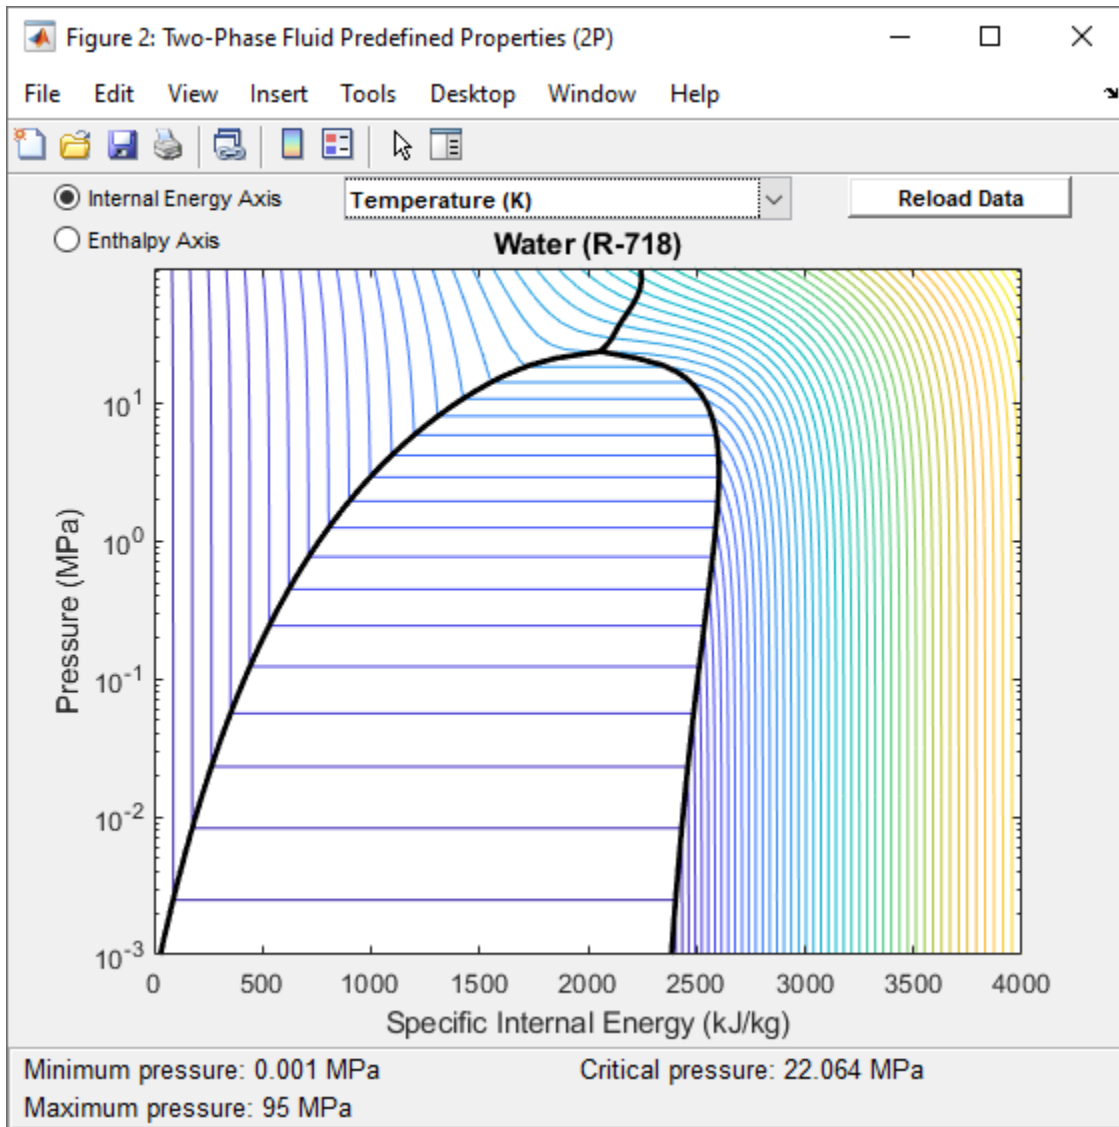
Figure 2: Two-Phase Fluid Predefined Properties (2P)

File Edit View Insert Tools Desktop Window Help

Internal Energy Axis
Enthalpy Axis

Temperature (K)

Reload Data

Water (R-718)

Pressure (MPa)

$10^1$
$10^0$
$10^{-1}$
$10^{-2}$
$10^{-3}$

0 500 1000 1500 2000 2500 3000 3500 4000

Specific Internal Energy (kJ/kg)

Minimum pressure: 0.001 MPa
Critical pressure: 22.064 MPa
Maximum pressure: 95 MPa